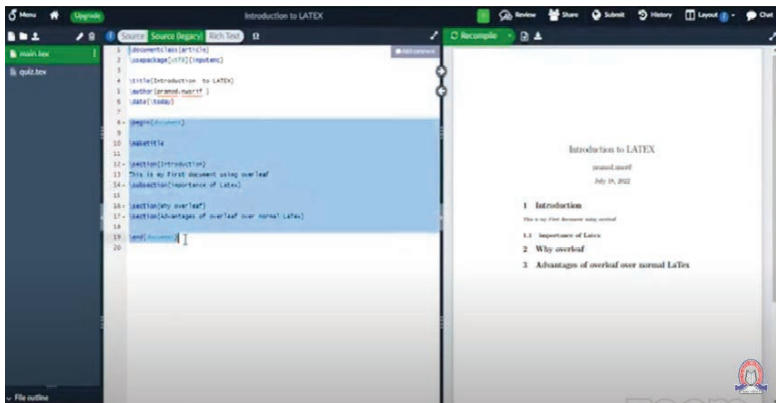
Menu Upgrade Introduction to LATEX Review Share Submit History Layout Chat

main.tex
quiz.tex

Source Source (legacy) Rich Text Ω

Add comment

1 \documentclass{article}
2 \usepackage[utf8]{inputenc}
3
4 \title{Introduction to LATEX}
5 \author{pramod.nasrif }
6 \date{\today}
7
8 \begin{document}
9
10 \maketitle
11
12 \section{Introduction}
13 This is my first document using overleaf
14 \subsection{importance of Latex}
15
16 \section{Why overleaf}
17 \section{Advantages of overleaf over normal LaTex}
18
19 \end{document}
20

Recompile

Introduction to LATEX

pramod.nasrif

July 18, 2022

1 Introduction

This is my first document using overleaf

1.1 Importance of Latex

2 Why overleaf

3 Advantages of overleaf over normal LaTex

File outline